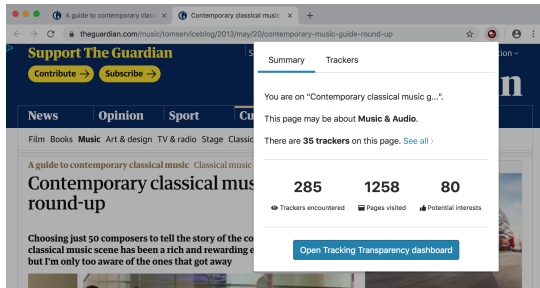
A guide to contemporary classic ×
Contemporary classical music ×
+
theguardian.com/music/tomserviceblog/2013/may/20/contemporary-music-guide-round-up
Support The Guardian
Contribute →
Subscribe →
News
Opinion
Sport
Cu
Film Books Music Art & design TV & radio Stage Classic
A guide to contemporary classical music Classical mu
Contemporary classical musi
round-up
Choosing just 50 composers to tell the story of the c
classical music scene has been a rich and rewarding e
but I'm only too aware of the ones that got away
n
Summary
Trackers
You are on "Contemporary classical music g...".
This page may be about Music & Audio.
There are 35 trackers on this page. See all ›
285
Trackers encountered
1258
Pages visited
80
Potential interests
Open Tracking Transparency dashboard